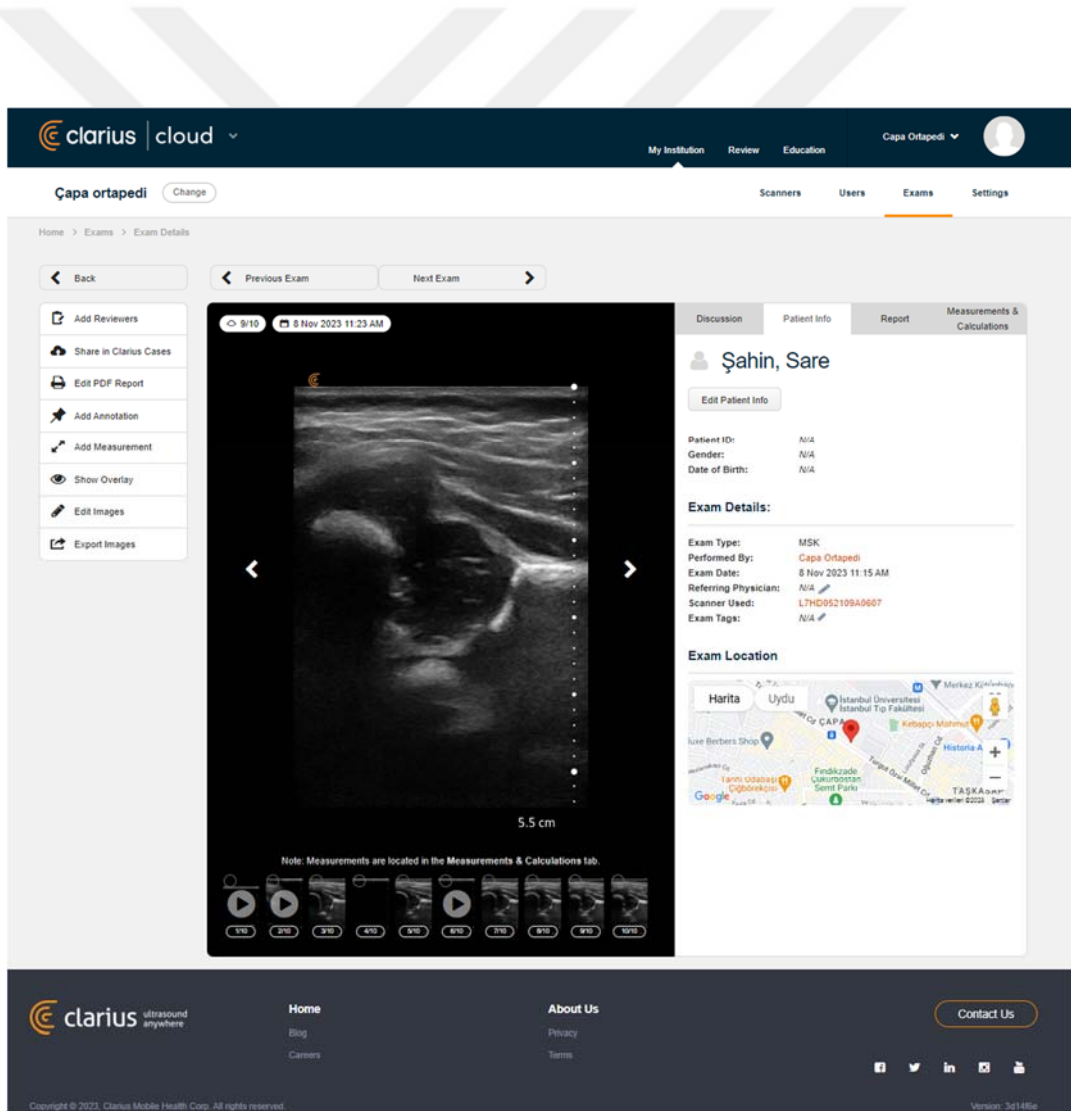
clarius | cloud

My Institution Review Education

Capa Ortapedi

Çapa ortapedi Change

Scanners Users Exams Settings

Home > Exams > Exam Details

Back

Previous Exam

Next Exam

Add Reviewers

Share in Clarius Cases

Edit PDF Report

Add Annotation

Add Measurement

Show Overlay

Edit Images

Export Images

9/10 8 Nov 2023 11:23 AM

5.5 cm

Note: Measurements are located in the Measurements & Calculations tab.

1/10 2/10 3/10 4/10 5/10 6/10 7/10 8/10 9/10 10/10

Discussion Patient Info Report Measurements & Calculations

Şahin, Sare

Edit Patient Info

Patient ID: N/A
Gender: N/A
Date of Birth: N/A

Exam Details:

Exam Type: MSK
Performed By: Capa Ortapedi
Exam Date: 8 Nov 2023 11:15 AM
Referring Physician: N/A
Scanner Used: L7HD052109A0607
Exam Tags: N/A

Exam Location

Harita Uydu

İstanbul Üniversitesi İstanbul Tıp Fakültesi

Merkez

ÇAPA

Kebapçı Mahmut

luxe Berbers Shop

Historia A

Tarihi Odabaşı Çiğbörekçisi

Fındıkzade Çukurbostan Semt Parkı

TAŞKA

Google

Harita verileri ©2023 Şartlar

clarius ultrasound anywhere

Home
Blog
Careers

About Us
Privacy
Terms

Contact Us

Copyright © 2023, Clarius Mobile Health Corp. All rights reserved.

Version: 3d14f6e